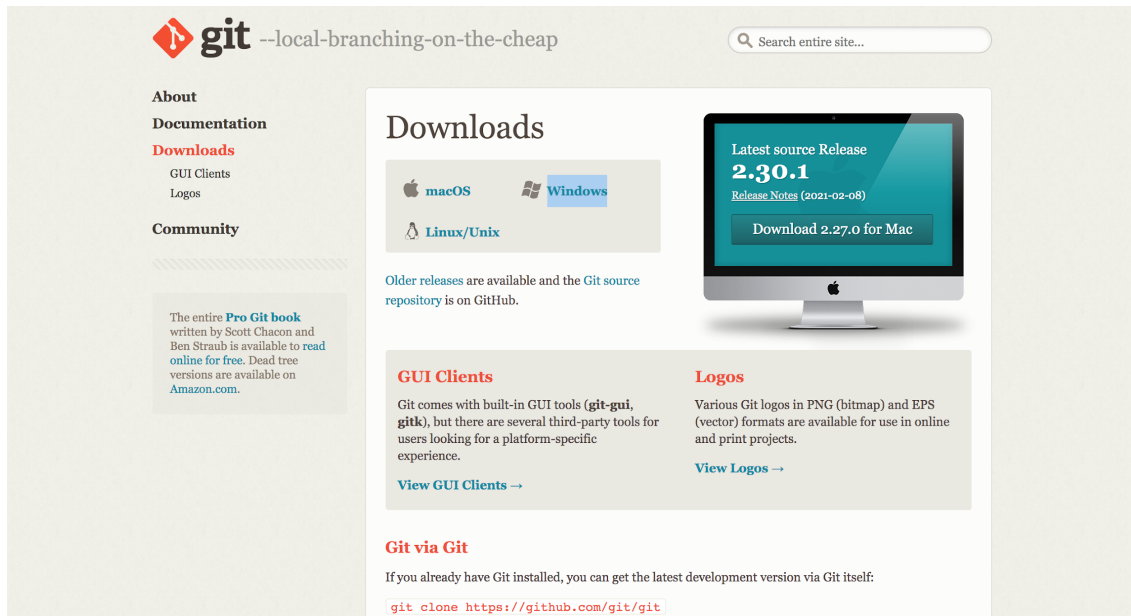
git --local-branching-on-the-cheap

Search entire site...

About
Documentation
Downloads
GUI Clients
Logos
Community

The entire Pro Git book written by Scott Chacon and Ben Straub is available to read online for free. Dead tree versions are available on Amazon.com.

Downloads

macOS
Windows
Linux/Unix

Older releases are available and the Git source repository is on GitHub.

Latest source Release
2.30.1
Release Notes (2021-02-08)
Download 2.27.0 for Mac

GUI Clients
Git comes with built-in GUI tools (git-gui, gitk), but there are several third-party tools for users looking for a platform-specific experience.
View GUI Clients →

Logos
Various Git logos in PNG (bitmap) and EPS (vector) formats are available for use in online and print projects.
View Logos →

Git via Git
If you already have Git installed, you can get the latest development version via Git itself:

git clone https://github.com/git/git